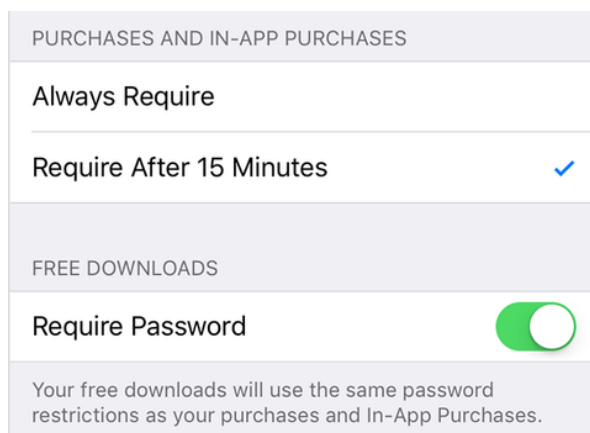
PURCHASES AND IN-APP PURCHASES

Always Require

Require After 15 Minutes

FREE DOWNLOADS

Require Password

Your free downloads will use the same password restrictions as your purchases and In-App Purchases.